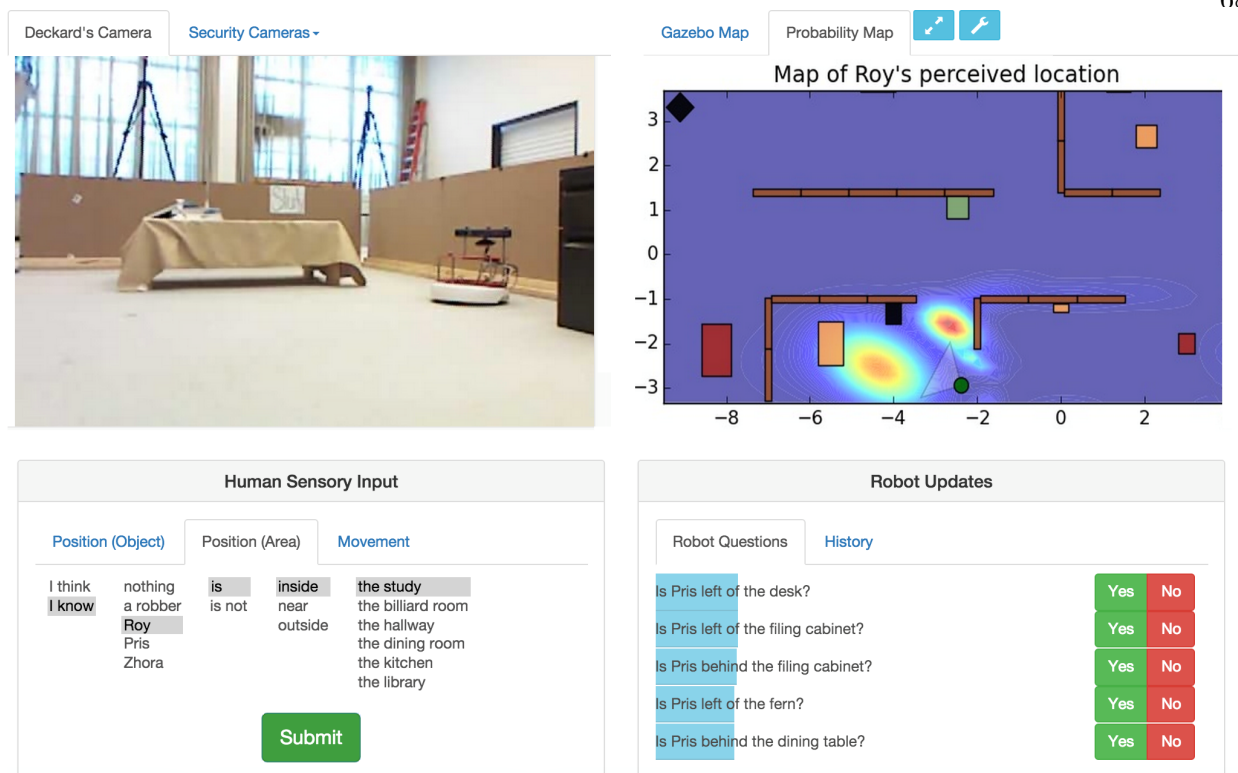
Deckard's Camera Security Cameras

Gazebo Map Probability Map

Map of Roy's perceived location

3
2
1
0
−1
−2
−3

−8 −6 −4 −2 0 2

Study

Human Sensory Input

Position (Object) Position (Area) Movement

I think nothing is inside the study
I know a robber is not near the billiard room
Roy outside the hallway
Pris the dining room
Zhora the kitchen
the library

Submit

Robot Updates

Robot Questions History

Is Pris left of the desk? Yes No
Is Pris left of the filing cabinet? Yes No
Is Pris behind the filing cabinet? Yes No
Is Pris left of the fern? Yes No
Is Pris behind the dining table? Yes No